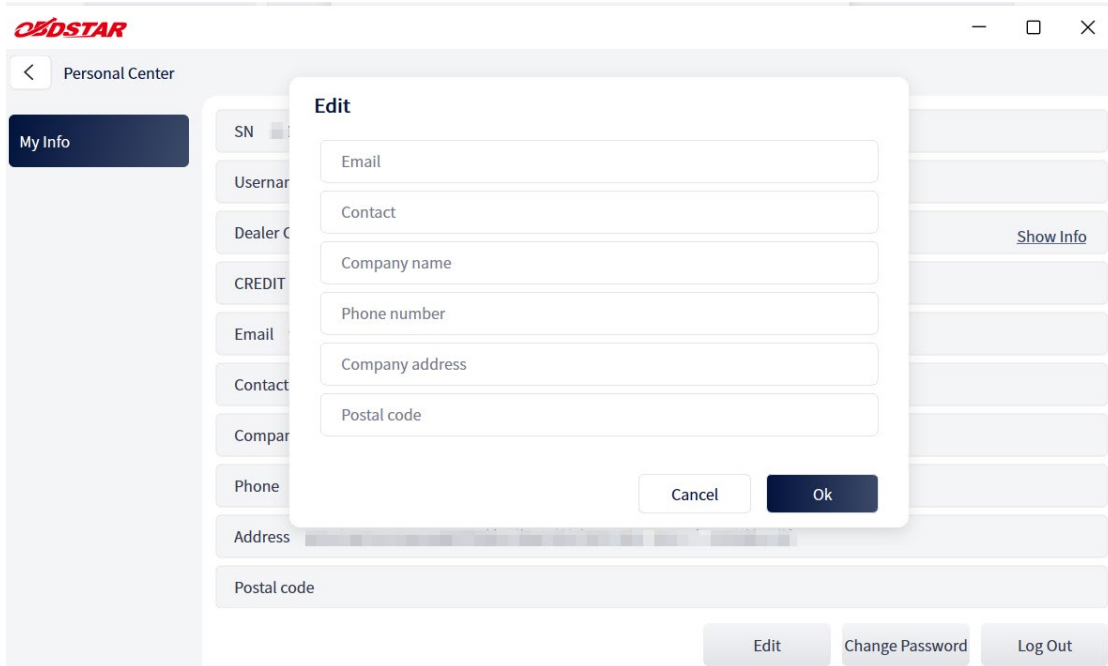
OBDSTAR

Personal Center

My Info

SN

Usernar

Dealer C

Show Info

CREDIT

Email

Contact

Compar

Phone

Address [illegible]

Postal code

Edit

Email

Contact

Company name

Phone number

Company address

Postal code

Cancel

Ok

Edit

Change Password

Log Out